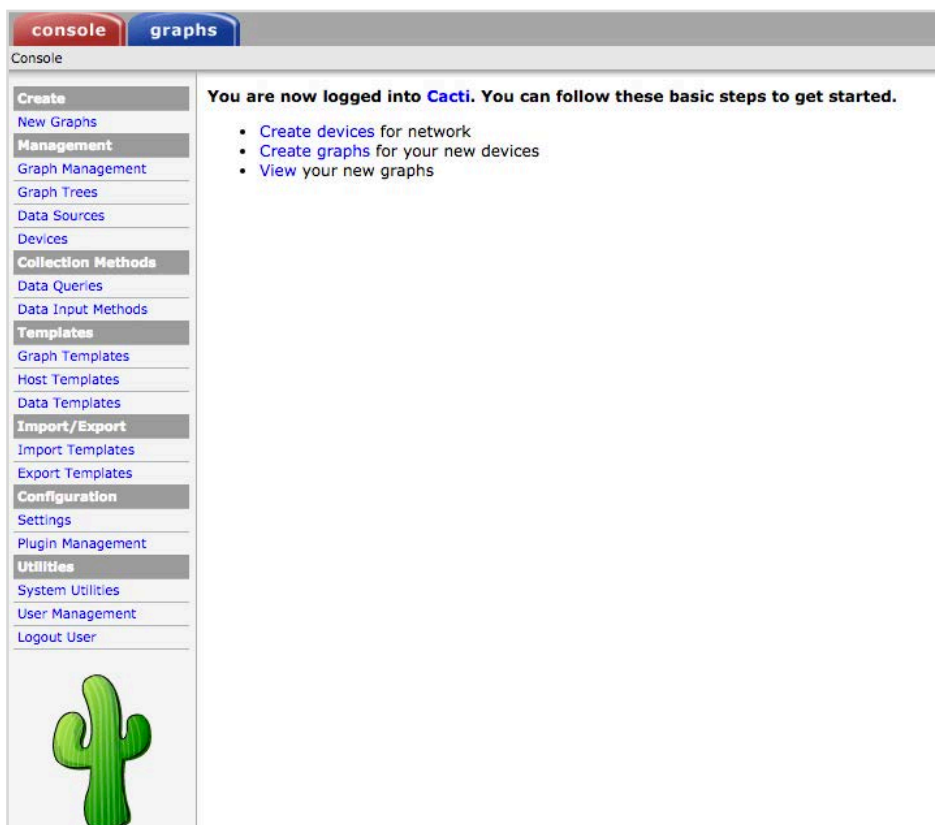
console graphs

Console

Create
New Graphs
Management
Graph Management
Graph Trees
Data Sources
Devices
Collection Methods
Data Queries
Data Input Methods
Templates
Graph Templates
Host Templates
Data Templates
Import/Export
Import Templates
Export Templates
Configuration
Settings
Plugin Management
Utilities
System Utilities
User Management
Logout User

You are now logged into Cacti. You can follow these basic steps to get started.

- Create devices for network
- Create graphs for your new devices
- View your new graphs